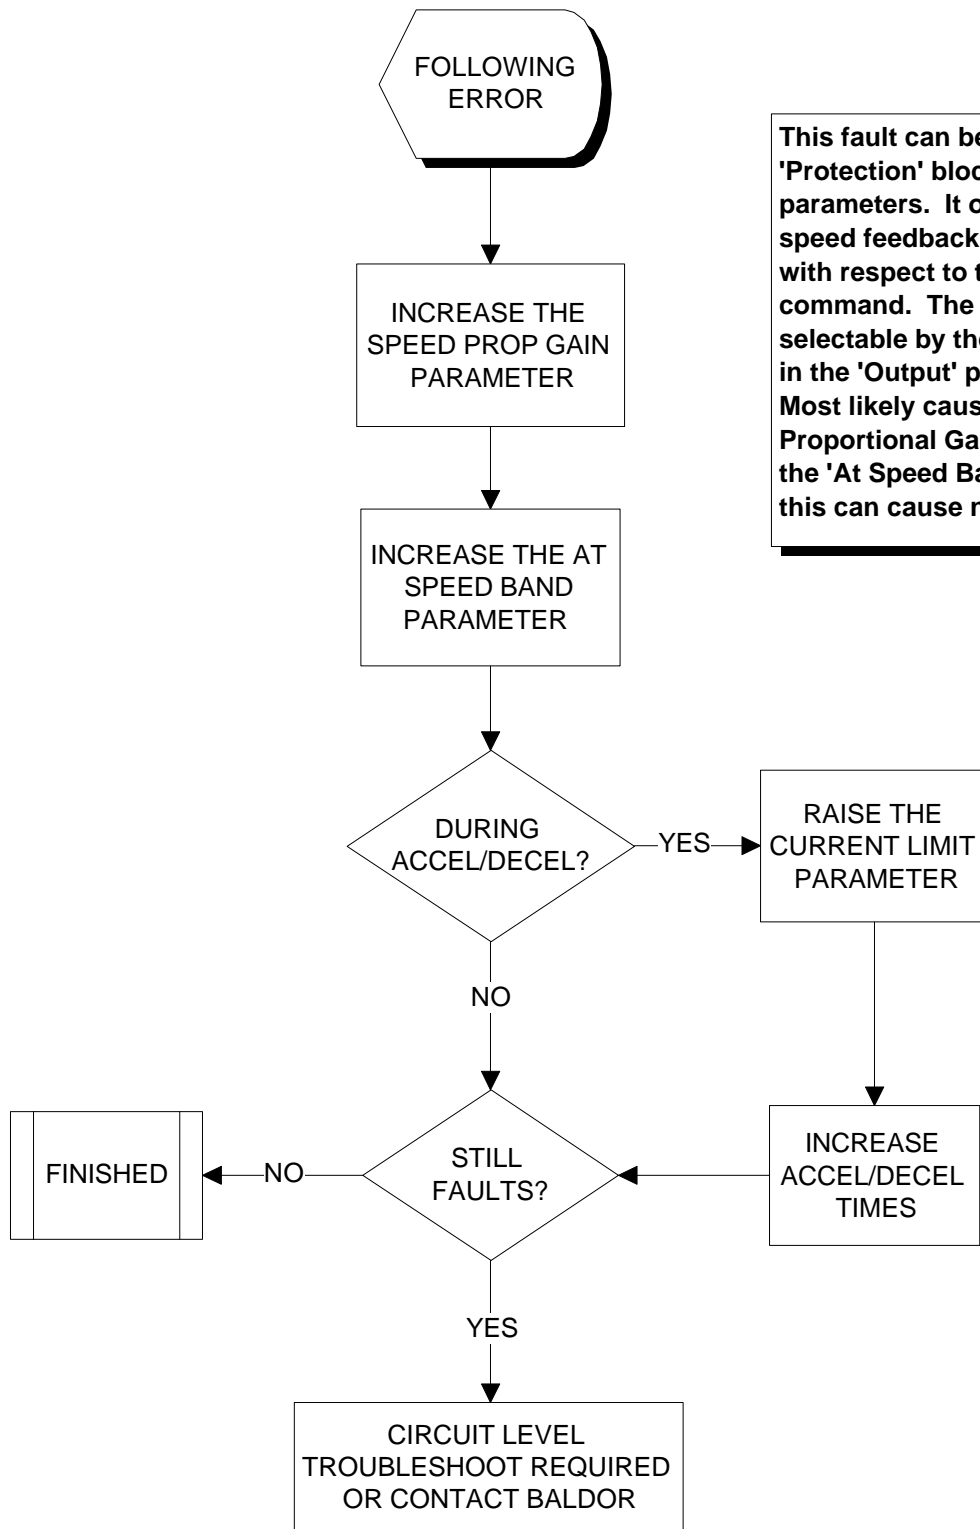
FOLLOWING ERROR

This fault can be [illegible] 'Protection' bloc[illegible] parameters. It c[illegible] speed feedback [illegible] with respect to t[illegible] command. The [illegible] selectable by the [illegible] in the 'Output' p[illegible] Most likely caus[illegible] Proportional Ga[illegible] the 'At Speed Ba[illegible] this can cause r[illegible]

INCREASE THE SPEED PROP GAIN PARAMETER

INCREASE THE AT SPEED BAND PARAMETER

DURING ACCEL/DECEL?

YES

RAISE THE CURRENT LIMIT PARAMETER

NO

INCREASE ACCEL/DECEL TIMES

FINISHED

NO

STILL FAULTS?

YES

CIRCUIT LEVEL TROUBLESHOOT REQUIRED OR CONTACT BALDOR